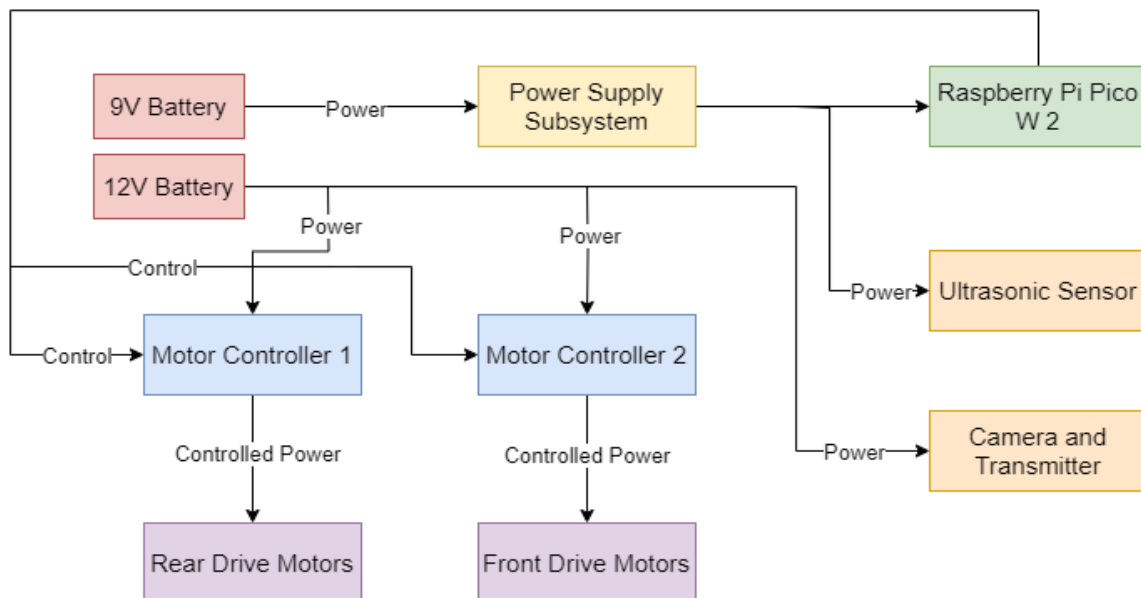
9V Battery
Power
Power Supply Subsystem
Raspberry Pi Pico W 2
12V Battery
Power
Power
Control
Power
Ultrasonic Sensor
Control
Motor Controller 1
Motor Controller 2
Controlled Power
Controlled Power
Power
Camera and Transmitter
Rear Drive Motors
Front Drive Motors